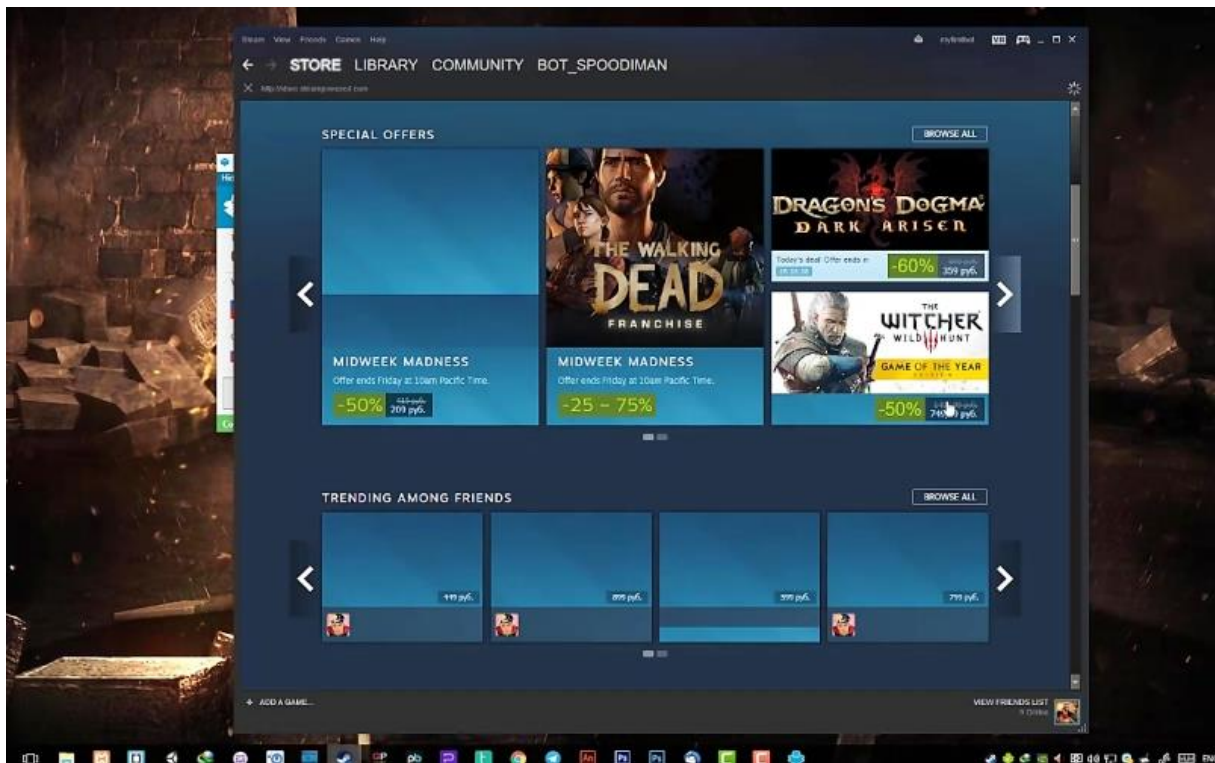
Steam View Friends Games Help

STORE LIBRARY COMMUNITY BOT_SPOODIMAN

SPECIAL OFFERS

BROWSE ALL

DRAGON'S DOGMA DARK ARISEN

Today's deal! Offer ends in

-60% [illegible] 359 руб.

THE WALKING DEAD FRANCHISE

THE WITCHER WILD HUNT GAME OF THE YEAR

MIDWEEK MADNESS

Offer ends Friday at 10am Pacific Time.

-50% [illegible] 209 руб.

MIDWEEK MADNESS

Offer ends Friday at 10am Pacific Time.

-25 - 75%

-50% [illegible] руб.

TRENDING AMONG FRIENDS

BROWSE ALL

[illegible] руб.

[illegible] руб.

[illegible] руб.

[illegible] руб.

+ ADD A GAME...

VIEW FRIENDS LIST